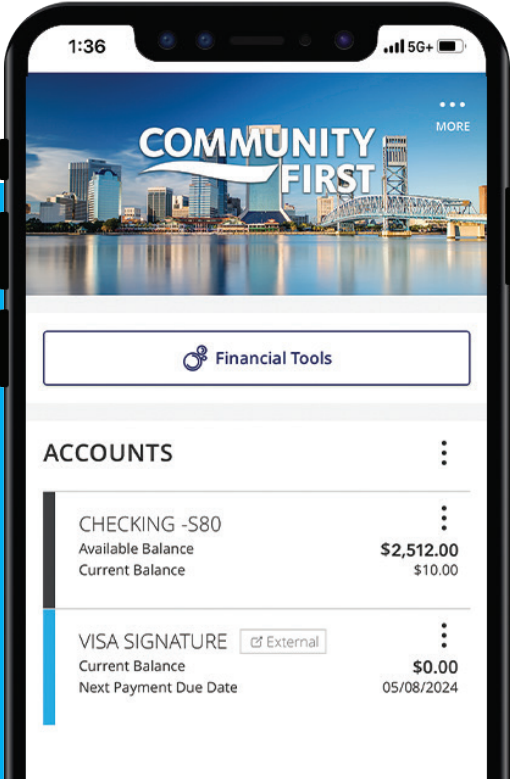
1:36

5G+

MORE

COMMUNITY FIRST

Financial Tools

ACCOUNTS

CHECKING -S80
Available Balance $2,512.00
Current Balance $10.00

VISA SIGNATURE External
Current Balance $0.00
Next Payment Due Date 05/08/2024